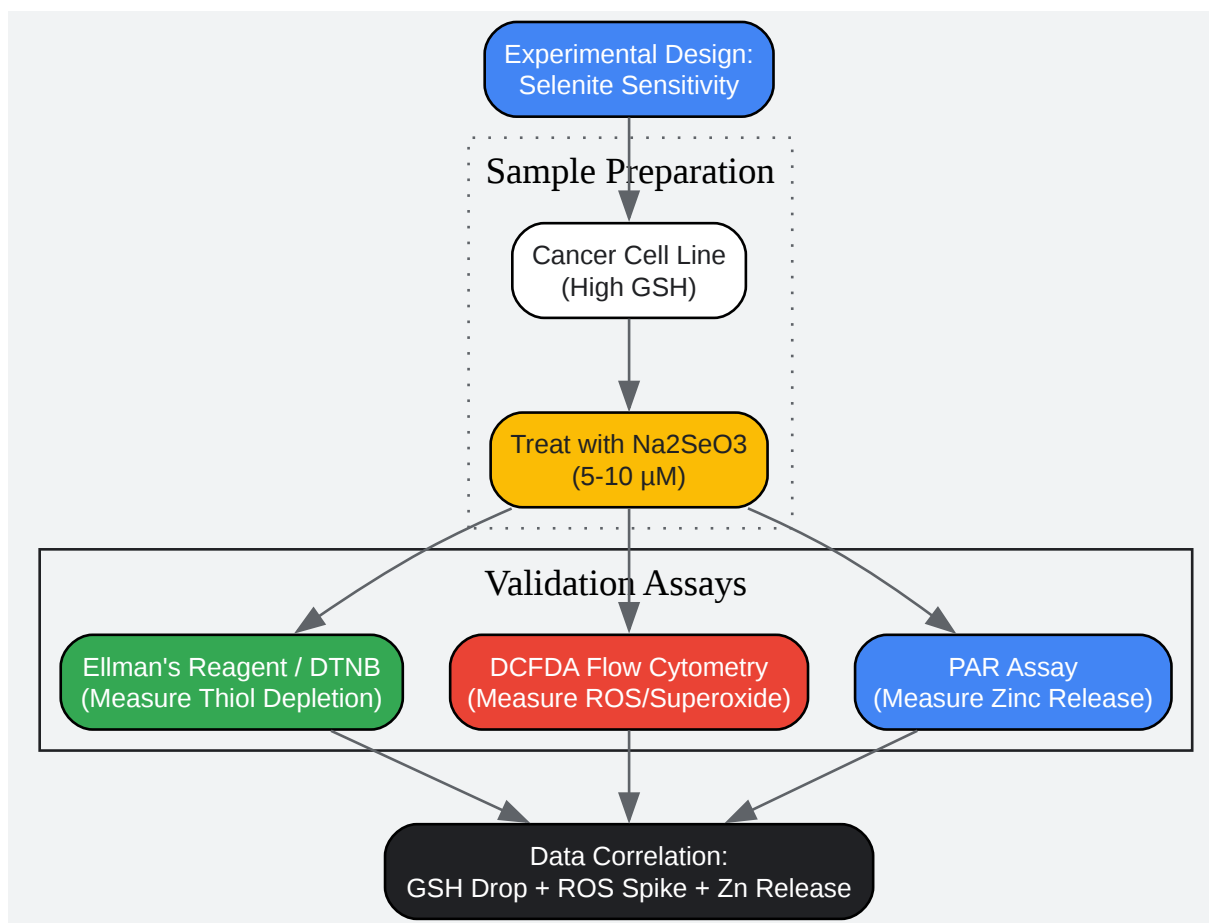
Experimental Design:
Selenite Sensitivity

Sample Preparation

Cancer Cell Line
(High GSH)

Treat with Na2SeO3
(5-10 µM)

Validation Assays

Ellman's Reagent / DTNB
(Measure Thiol Depletion)

DCFDA Flow Cytometry
(Measure ROS/Superoxide)

PAR Assay
(Measure Zinc Release)

Data Correlation:
GSH Drop + ROS Spike + Zn Release